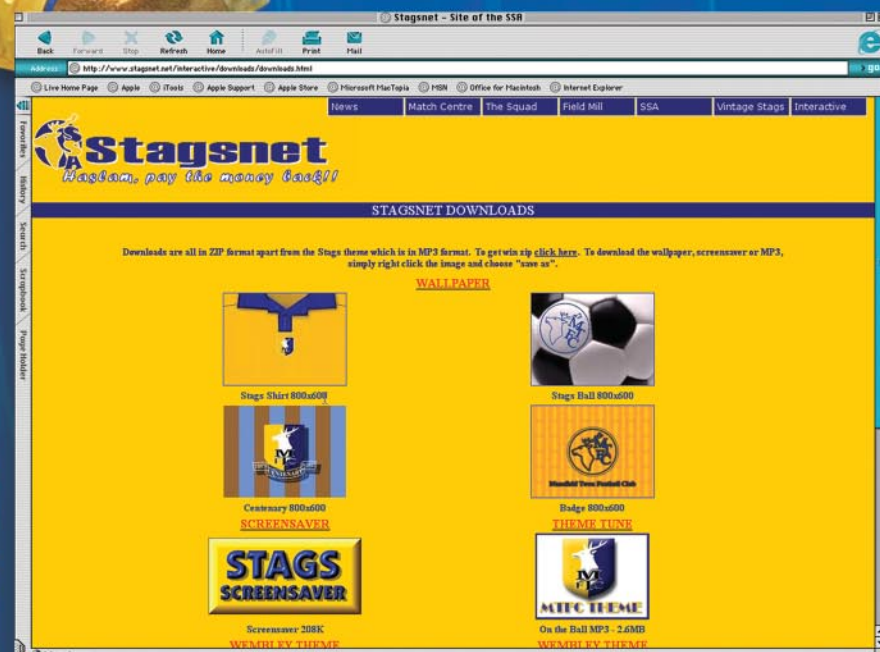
Stagsnet - Site of the SSA

Back Forward Stop Refresh Home AutoFill Print Mail

Address http://www.stagsnet.net/interactive/downloads/downloads.html go

Live Home Page Apple iTools Apple Support Apple Store Microsoft MacTopia MSN Office for Macintosh Internet Explorer

Favorites History Search Scrapbook Page Holder

News Match Centre The Squad Field Mill SSA Vintage Stags Interactive

Stagsnet
Haslam, pay the money back!!

STAGSNET DOWNLOADS

Downloads are all in ZIP format apart from the Stags theme which is in MP3 format. To get win zip click here. To download the wallpaper, screensaver or MP3, simply right click the image and choose "save as".

WALLPAPER

Stags Shirt 800x600

Stags Ball 800x600

Centenary 800x600

Badge 800x600

Mansfield Town Football Club

SCREENSAVER

THEME TUNE

STAGS SCREENSAVER

MTFC THEME

Screensaver 208K

On the Ball MP3 - 2.6MB

WEMBLEY THEME

WEMBLEY THEME